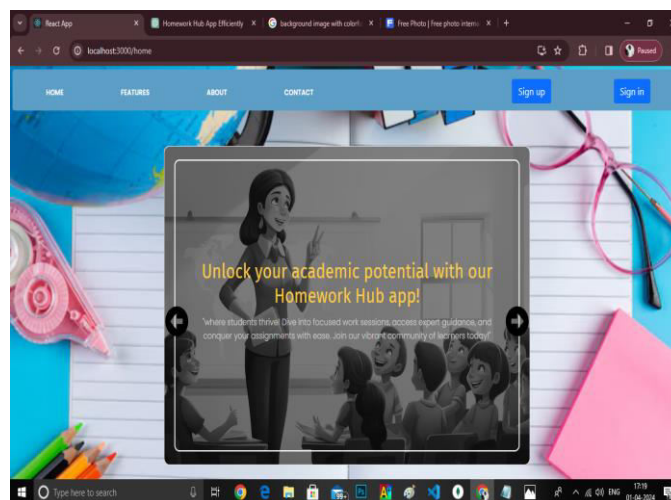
React App
Homework Hub App Efficiently
background image with colorf
Free Photo | Free photo interna
localhost:3000/home
Paused
HOME
FEATURES
ABOUT
CONTACT
Sign up
Sign in
Unlock your academic potential with our Homework Hub app!
"where students thrive! Dive into focused work sessions, access expert guidance, and conquer your assignments with ease. Join our vibrant community of learners today!"
Type here to search
ENG
17:19
01-04-2024